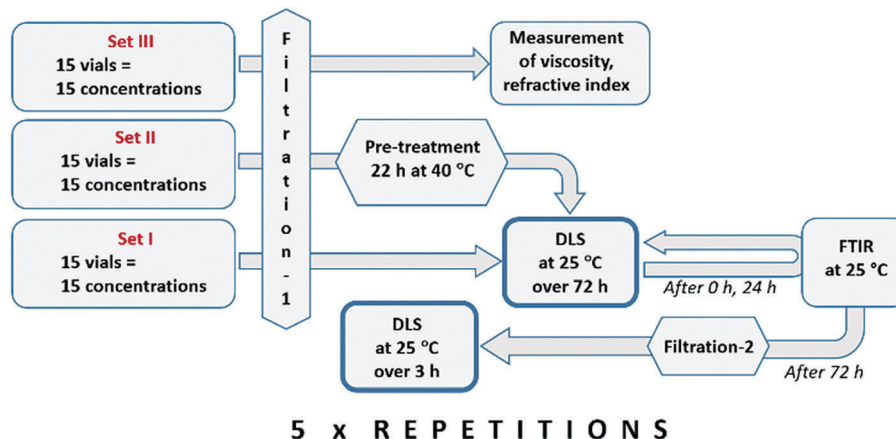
Set III
15 vials =
15 concentrations

Set II
15 vials =
15 concentrations

Set I
15 vials =
15 concentrations

Filtration-1

Measurement of viscosity, refractive index

Pre-treatment
22 h at 40 °C

DLS
at 25 °C
over 72 h

FTIR
at 25 °C

After 0 h, 24 h

DLS
at 25 °C
over 3 h

Filtration-2

After 72 h

5 x REPETITIONS